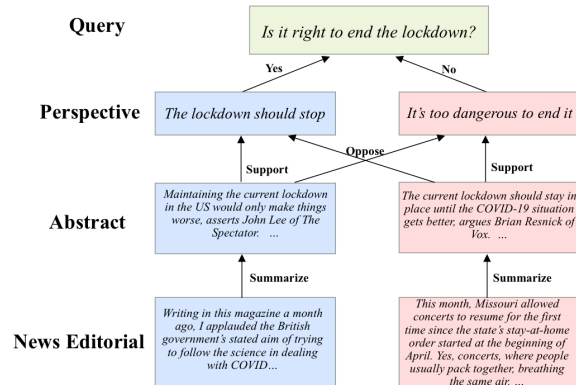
Query

Is it right to end the lockdown?

Yes

No

Perspective

The lockdown should stop

It's too dangerous to end it

Support

Oppose

Support

Abstract

Maintaining the current lockdown in the US would only make things worse, asserts John Lee of The Spectator. ...

The current lockdown should stay in place until the COVID-19 situation gets better, argues Brian Resnick of Vox. ...

Summarize

Summarize

News Editorial

Writing in this magazine a month ago, I applauded the British government's stated aim of trying to follow the science in dealing with COVID...

This month, Missouri allowed concerts to resume for the first time since the state's stay-at-home order started at the beginning of April. Yes, concerts, where people usually pack together, breathing the same air. ...